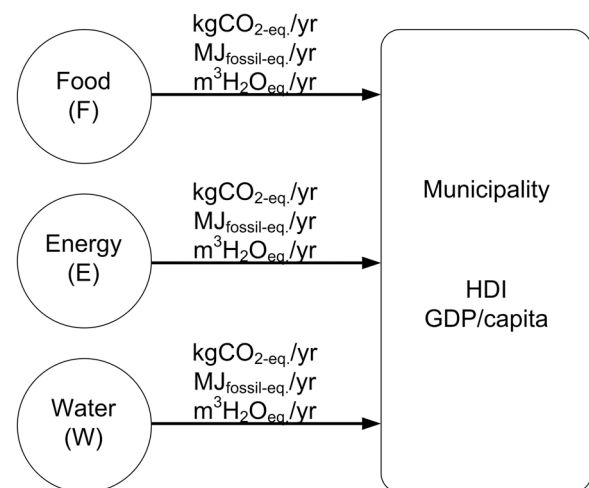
Food
(F)

$kgCO_{2\text{-eq.}}/yr$
$MJ_{fossil\text{-eq.}}/yr$
$m^3H_2O_{eq.}/yr$

Energy
(E)

$kgCO_{2\text{-eq.}}/yr$
$MJ_{fossil\text{-eq.}}/yr$
$m^3H_2O_{eq.}/yr$

Water
(W)

$kgCO_{2\text{-eq.}}/yr$
$MJ_{fossil\text{-eq.}}/yr$
$m^3H_2O_{eq.}/yr$

Municipality

HDI
GDP/capita